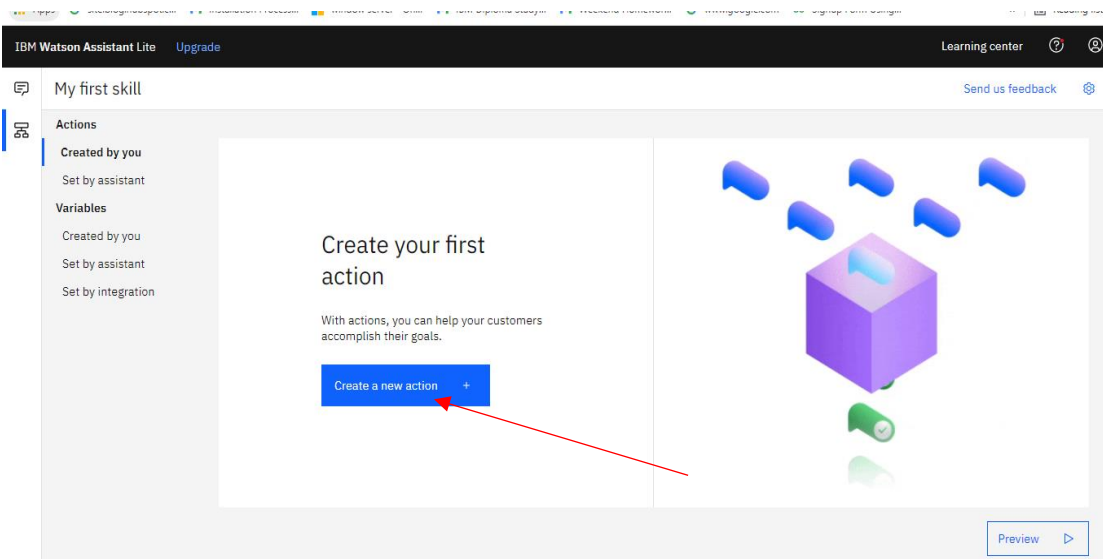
IBM Watson Assistant Lite Upgrade

Learning center

My first skill

Send us feedback

Actions

Created by you

Set by assistant

Variables

Created by you

Set by assistant

Set by integration

Create your first action

With actions, you can help your customers accomplish their goals.

Create a new action +

Preview